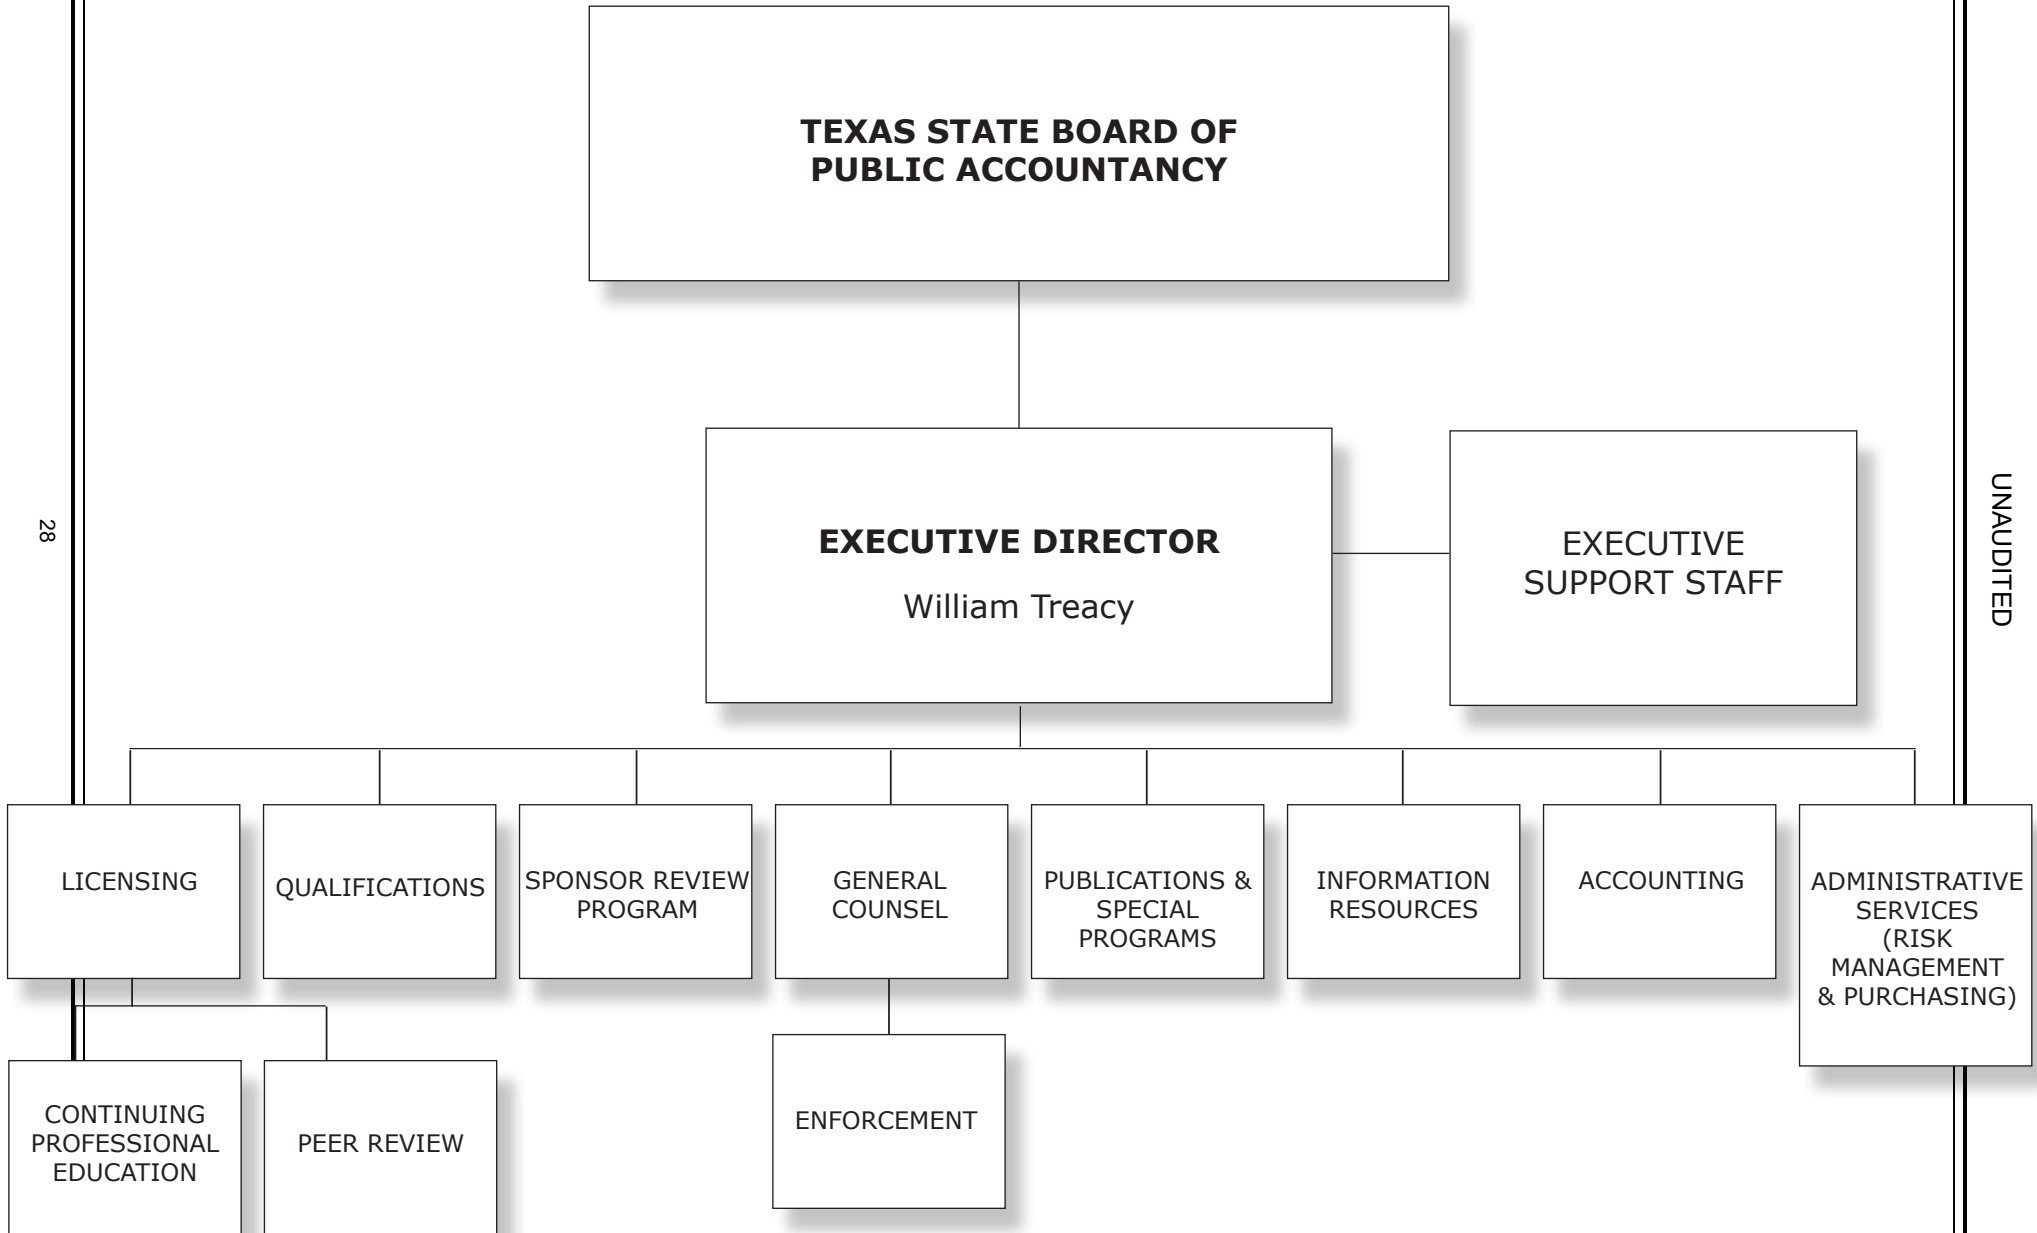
28

TEXAS STATE BOARD OF PUBLIC ACCOUNTANCY

EXECUTIVE DIRECTOR
William Treacy

EXECUTIVE SUPPORT STAFF

LICENSING

QUALIFICATIONS

SPONSOR REVIEW PROGRAM

GENERAL COUNSEL

PUBLICATIONS & SPECIAL PROGRAMS

INFORMATION RESOURCES

ACCOUNTING

ADMINISTRATIVE SERVICES (RISK MANAGEMENT & PURCHASING)

CONTINUING PROFESSIONAL EDUCATION

PEER REVIEW

ENFORCEMENT

UNAUDITED